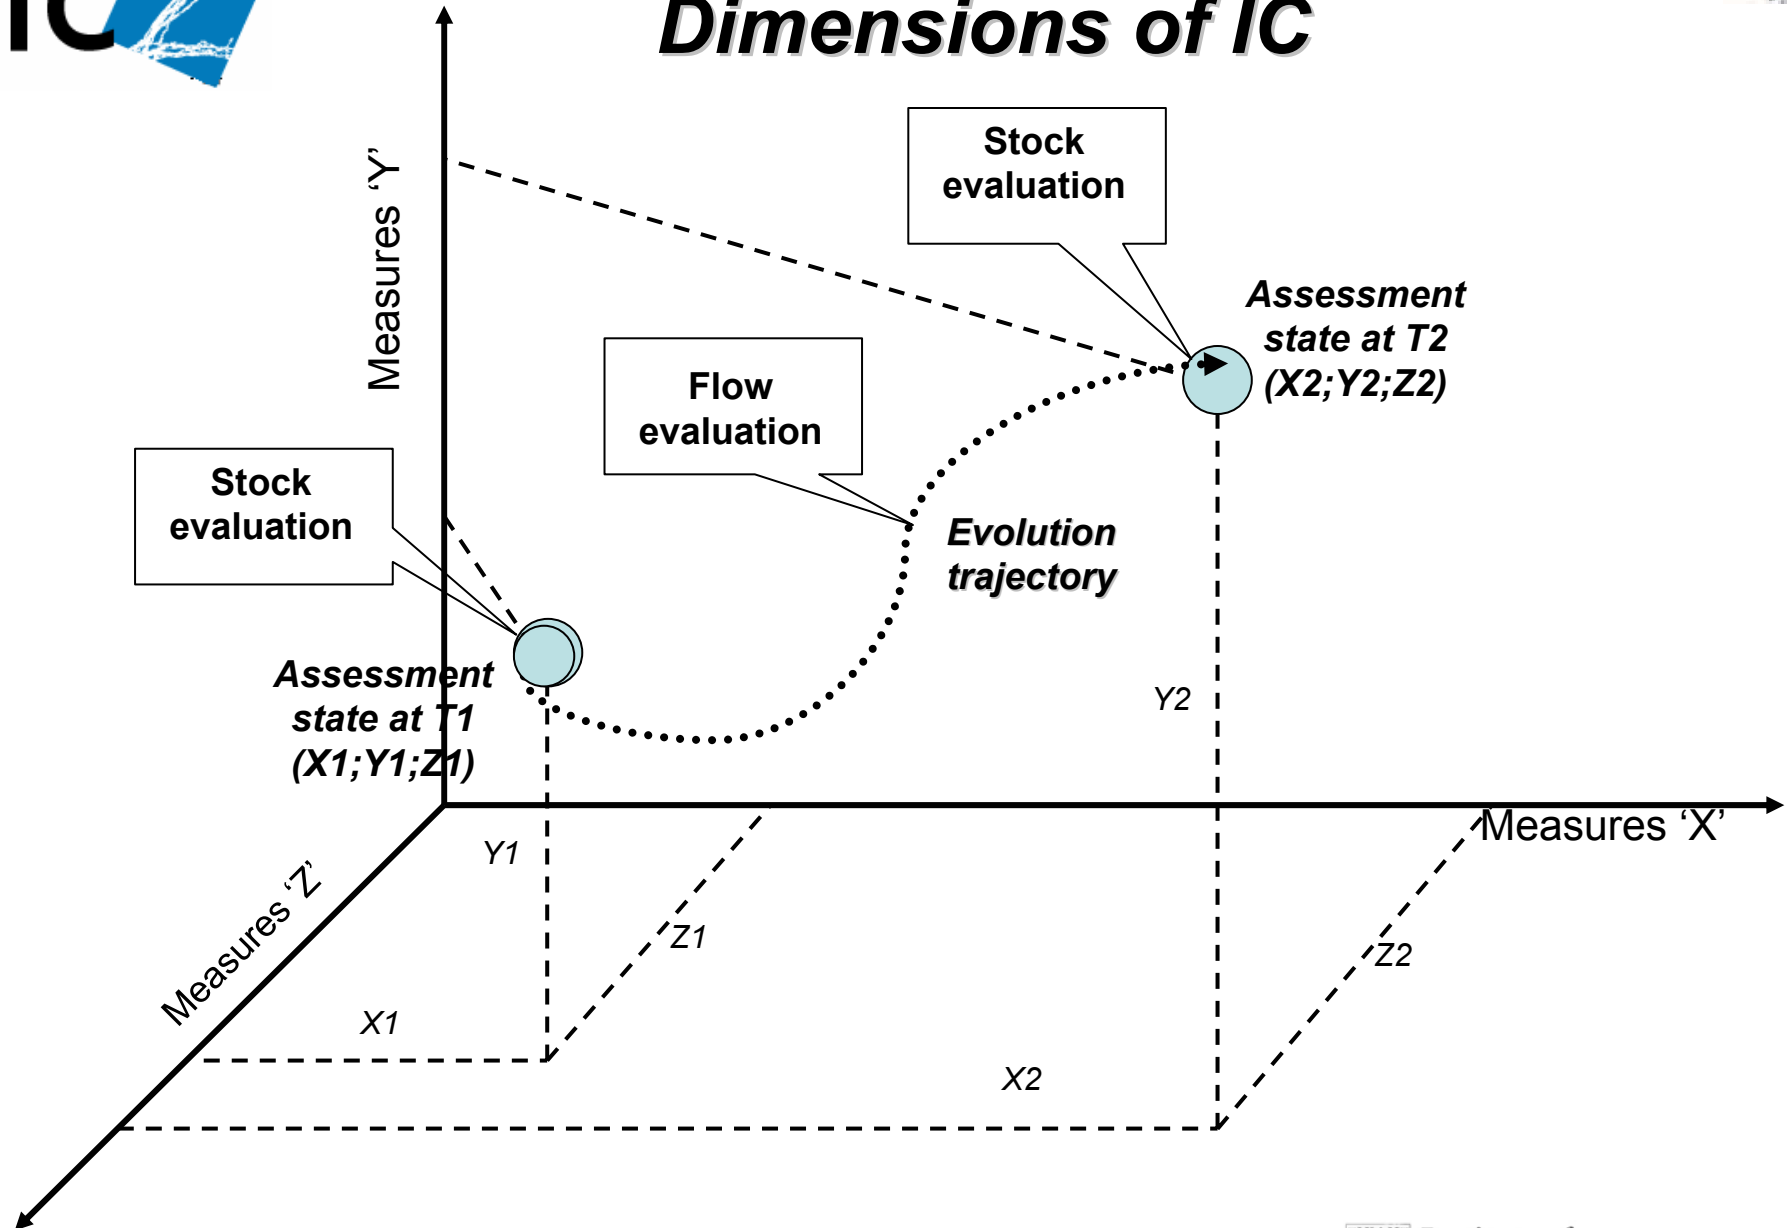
IC

Dimensions of IC

Measures 'Y'

Stock evaluation

Assessment state at T2 (X2;Y2;Z2)

Flow evaluation

Stock evaluation

Evolution trajectory

Assessment state at T1 (X1;Y1;Z1)

Y2

Y1

Measures 'X'

Measures 'Z'

Z1

Z2

X1

X2